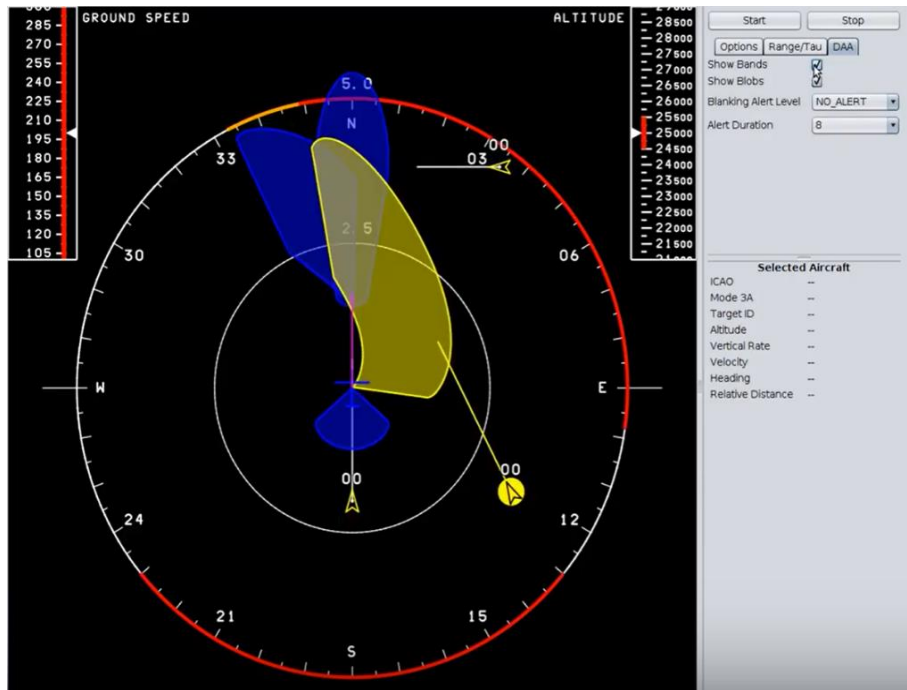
GROUND SPEED

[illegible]
285
270
255
240
225
210
195
180
165
150
135
120
105

ALTITUDE

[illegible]
28500
28000
27500
27000
26500
26000
25500
25000
24500
24000
23500
23000
22500
22000
21500

5.0
N
33
00
03
2.5
30
06
W
E
00
00
24
12
21
15
S

Start
Stop
Options
Range/Tau
DAA
Show Bands
Show Blobs
Blanking Alert Level
NO_ALERT
Alert Duration
8

Selected Aircraft
ICAO --
Mode 3A --
Target ID --
Altitude --
Vertical Rate --
Velocity --
Heading --
Relative Distance --